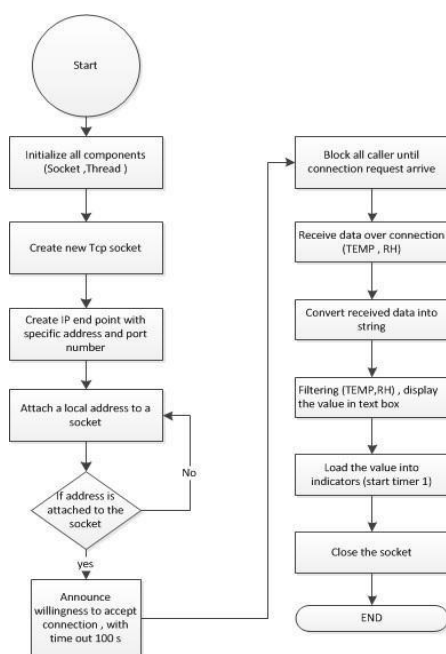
Start

Initialize all components (Socket ,Thread )

Create new Tcp socket

Create IP end point with specific address and port number

Attach a local address to a socket

If address is attached to the socket

No

yes

Announce willingness to accept connection , with time out 100 s

Block all caller until connection request arrive

Receive data over connection (TEMP , RH)

Convert received data into string

Filtering (TEMP,RH) , display the value in text box

Load the value into indicators (start timer 1)

Close the socket

END